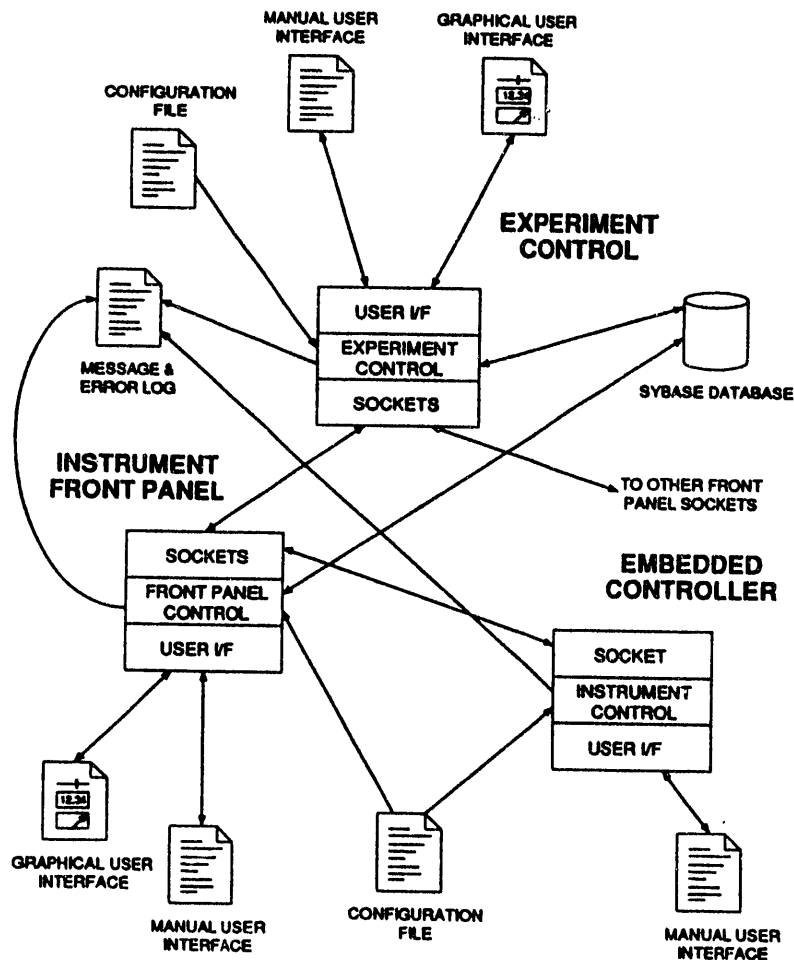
MANUAL USER INTERFACE

GRAPHICAL USER INTERFACE

12.34

CONFIGURATION FILE

EXPERIMENT CONTROL

USER I/F

EXPERIMENT CONTROL

SOCKETS

MESSAGE & ERROR LOG

SYBASE DATABASE

INSTRUMENT FRONT PANEL

TO OTHER FRONT PANEL SOCKETS

SOCKETS

FRONT PANEL CONTROL

USER I/F

EMBEDDED CONTROLLER

SOCKET

INSTRUMENT CONTROL

USER I/F

12.34

GRAPHICAL USER INTERFACE

MANUAL USER INTERFACE

CONFIGURATION FILE

MANUAL USER INTERFACE